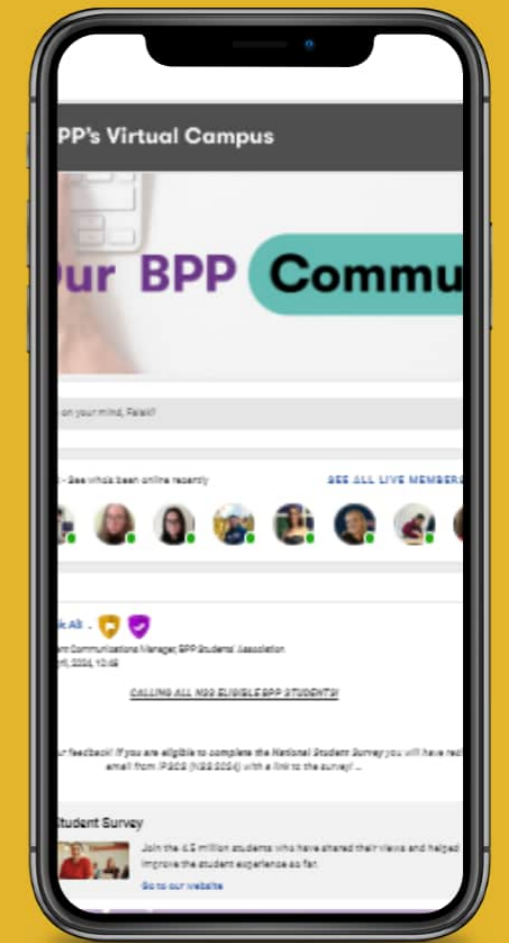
PP's Virtual Campus

Our BPP Commu

on your mind, Faisal?

- See who's been online recently

SEE ALL LIVE MEMBERS

k Ali .

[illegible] Communications Manager, BPP Students' Association

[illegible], 2024, 10:46

CALLING ALL NSS ELIGIBLE BPP STUDENTS!

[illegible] feedback! If you are eligible to complete the National Student Survey you will have re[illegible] email from IPSOS (NSS2024) with a link to the survey! ...

Student Survey

Join the 4.5 million students who have shared their views and helped improve the student experience so far.

Go to our website